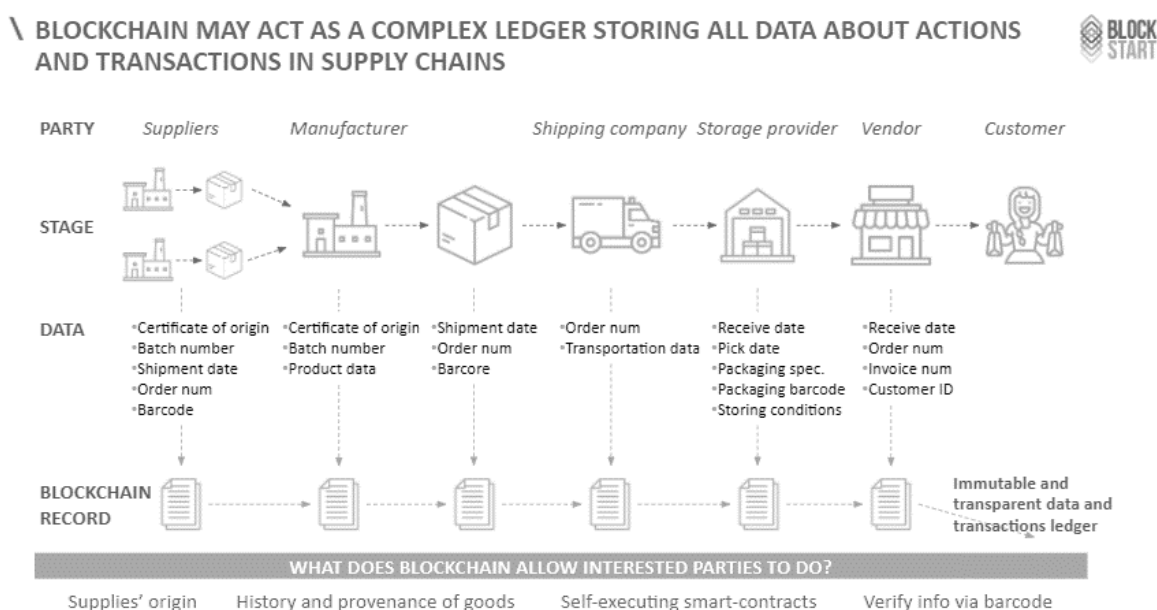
\ BLOCKCHAIN MAY ACT AS A COMPLEX LEDGER STORING ALL DATA ABOUT ACTIONS AND TRANSACTIONS IN SUPPLY CHAINS

BLOCK START

| PARTY | Suppliers | Manufacturer | | Shipping company | Storage provider | Vendor | Customer |
|---|---|---|---|---|---|---|---|
| STAGE | | | | | | | |
| DATA | •Certificate of origin •Batch number •Shipment date •Order num •Barcode | •Certificate of origin •Batch number •Product data | •Shipment date •Order num •Barcore | •Order num •Transportation data | •Receive date •Pick date •Packaging spec. •Packaging barcode •Storing conditions | •Receive date •Order num •Invoice num •Customer ID | |
| BLOCKCHAIN RECORD | | | | | | | Immutable and transparent data and transactions ledger |

WHAT DOES BLOCKCHAIN ALLOW INTERESTED PARTIES TO DO?

Supplies' origin   History and provenance of goods   Self-executing smart-contracts   Verify info via barcode